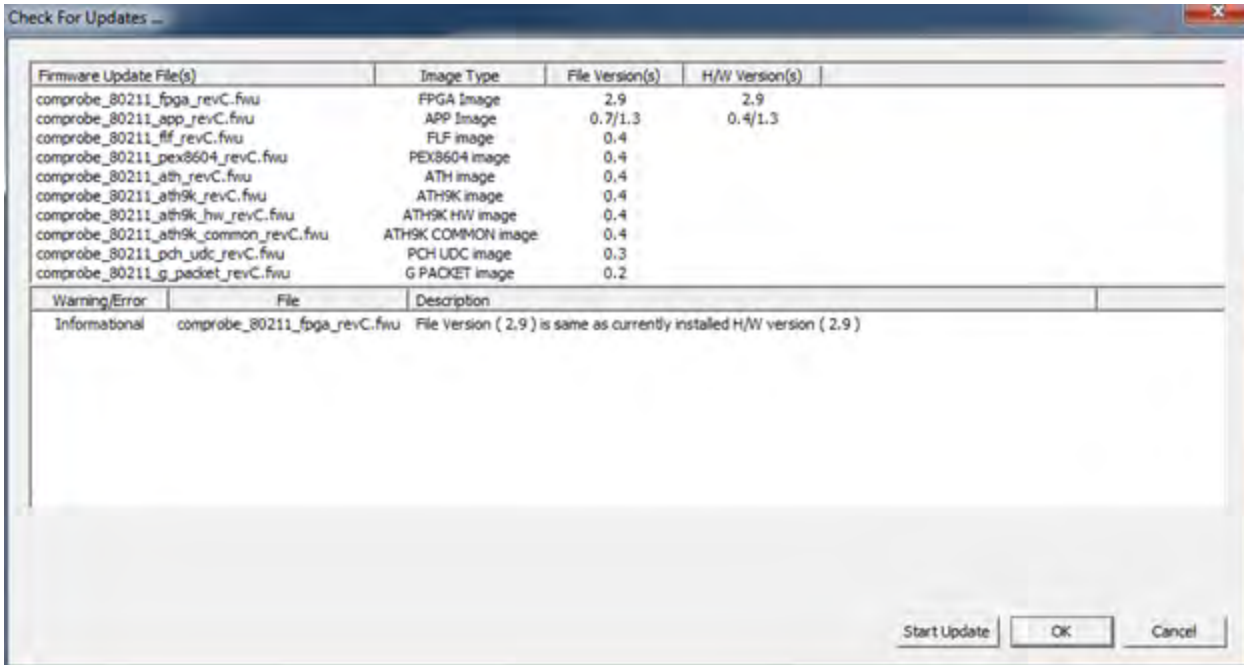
Check For Updates ...

| Firmware Update File(s) | Image Type | File Version(s) | H/W Version(s) |
|---|---|---|---|
| comprobe_80211_fpga_revC.fwu | FPGA Image | 2.9 | 2.9 |
| comprobe_80211_app_revC.fwu | APP Image | 0.7/1.3 | 0.4/1.3 |
| comprobe_80211_flf_revC.fwu | FLF image | 0.4 | |
| comprobe_80211_pex8604_revC.fwu | PEX8604 image | 0.4 | |
| comprobe_80211_ath_revC.fwu | ATH image | 0.4 | |
| comprobe_80211_ath9k_revC.fwu | ATH9K image | 0.4 | |
| comprobe_80211_ath9k_hw_revC.fwu | ATH9K HW image | 0.4 | |
| comprobe_80211_ath9k_common_revC.fwu | ATH9K COMMON image | 0.4 | |
| comprobe_80211_pch_udc_revC.fwu | PCH UDC image | 0.3 | |
| comprobe_80211_g_packet_revC.fwu | G PACKET image | 0.2 | |

| Warning/Error | File | Description |
|---|---|---|
| Informational | comprobe_80211_fpga_revC.fwu | File Version ( 2.9 ) is same as currently installed H/W version ( 2.9 ) |

Start Update
OK
Cancel